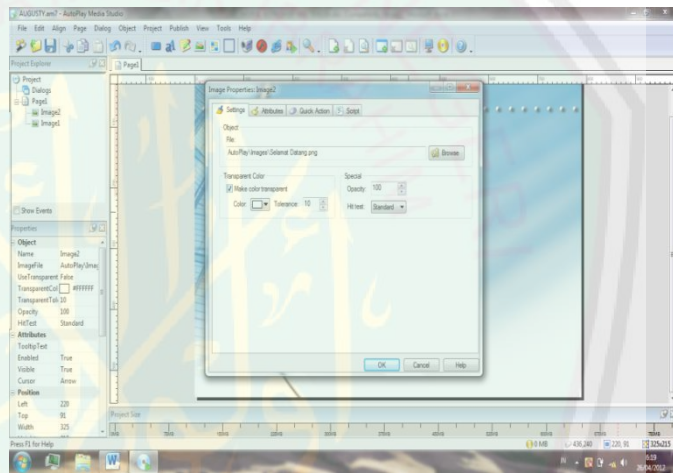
AUGUSTY.am7 - AutoPlay Media Studio

File Edit Align Page Dialog Object Project Publish View Tools Help

Project Explorer

Page1

Project
Dialogs
Page1
Image2
Image1

Show Events

Properties

Object
Name Image2
ImageFile AutoPlay\Imag
UseTransparent False
TransparentCol #FFFFFF
TransparentTol 10
Opacity 100
HitTest Standard
Attributes
TooltipText
Enabled True
Visible True
Cursor Arrow
Position
Left 220
Top 91
Width 325

Image Properties: Image2

Settings Attributes Quick Action Script

Object
File
AutoPlay\Images\Selamat Datang.png
Browse

Transparent Color
Make color transparent
Color Tolerance: 10

Special
Opacity: 100
Hit test: Standard

OK Cancel Help

Project Size

Press F1 for Help

0.0 MB 430, 240 220, 91 325x215

26/04/2012